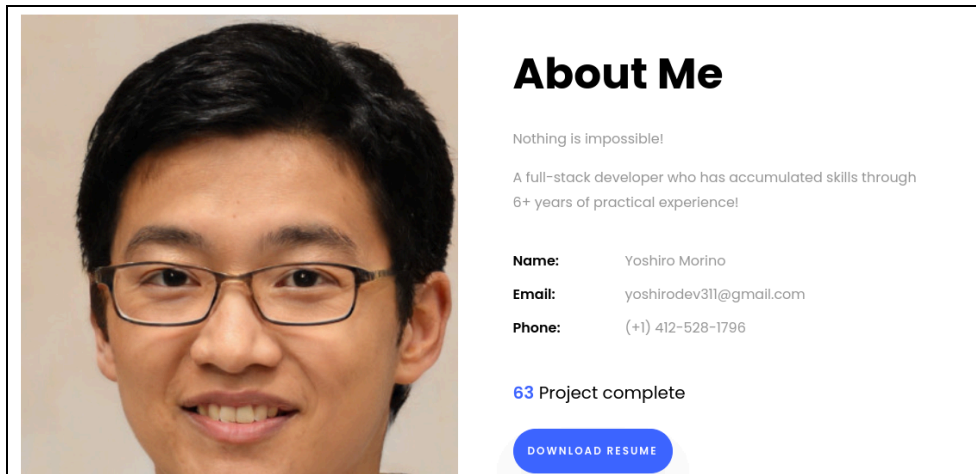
About Me

Nothing is impossible!

A full-stack developer who has accumulated skills through 6+ years of practical experience!

| Name: | Yoshiro Morino |
|---|---|
| Email: | yoshirodev311@gmail.com |
| Phone: | (+1) 412-528-1796 |

63 Project complete

DOWNLOAD RESUME